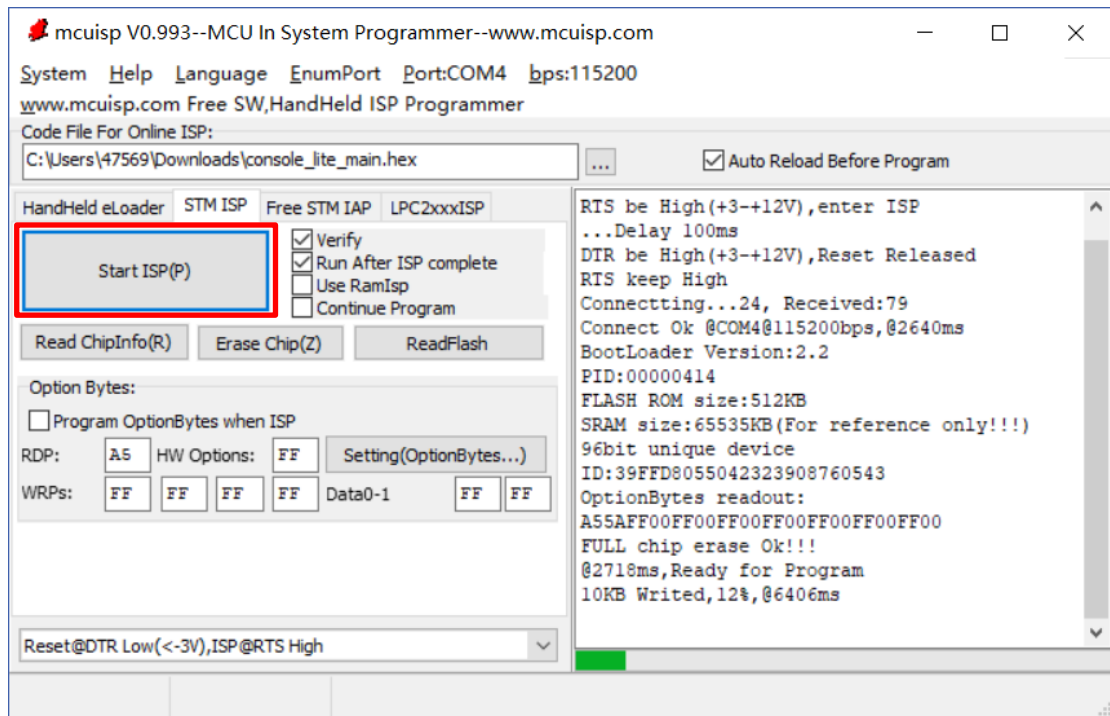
mcuisp V0.993--MCU In System Programmer--www.mcuisp.com

System Help Language EnumPort Port:COM4 bps:115200

www.mcuisp.com Free SW,HandHeld ISP Programmer

Code File For Online ISP:

C:\Users\47569\Downloads\console_lite_main.hex

...

Auto Reload Before Program

HandHeld eLoader | STM ISP | Free STM IAP | LPC2xxxISP

Start ISP(P)

Verify
Run After ISP complete
Use RamIsp
Continue Program

Read ChipInfo(R) | Erase Chip(Z) | ReadFlash

Option Bytes:

Program OptionBytes when ISP

RDP: A5 HW Options: FF Setting(OptionBytes...)

WRPs: FF FF FF FF Data0-1 FF FF

Reset@DTR Low(<-3V),ISP@RTS High

RTS be High(+3-+12V),enter ISP
...Delay 100ms
DTR be High(+3-+12V),Reset Released
RTS keep High
Connectting...24, Received:79
Connect Ok @COM4@115200bps,@2640ms
BootLoader Version:2.2
PID:00000414
FLASH ROM size:512KB
SRAM size:65535KB(For reference only!!!)
96bit unique device
ID:39FFD8055042323908760543
OptionBytes readout:
A55AFF00FF00FF00FF00FF00FF00FF00
FULL chip erase Ok!!!
@2718ms,Ready for Program
10KB Writed,12%,@6406ms